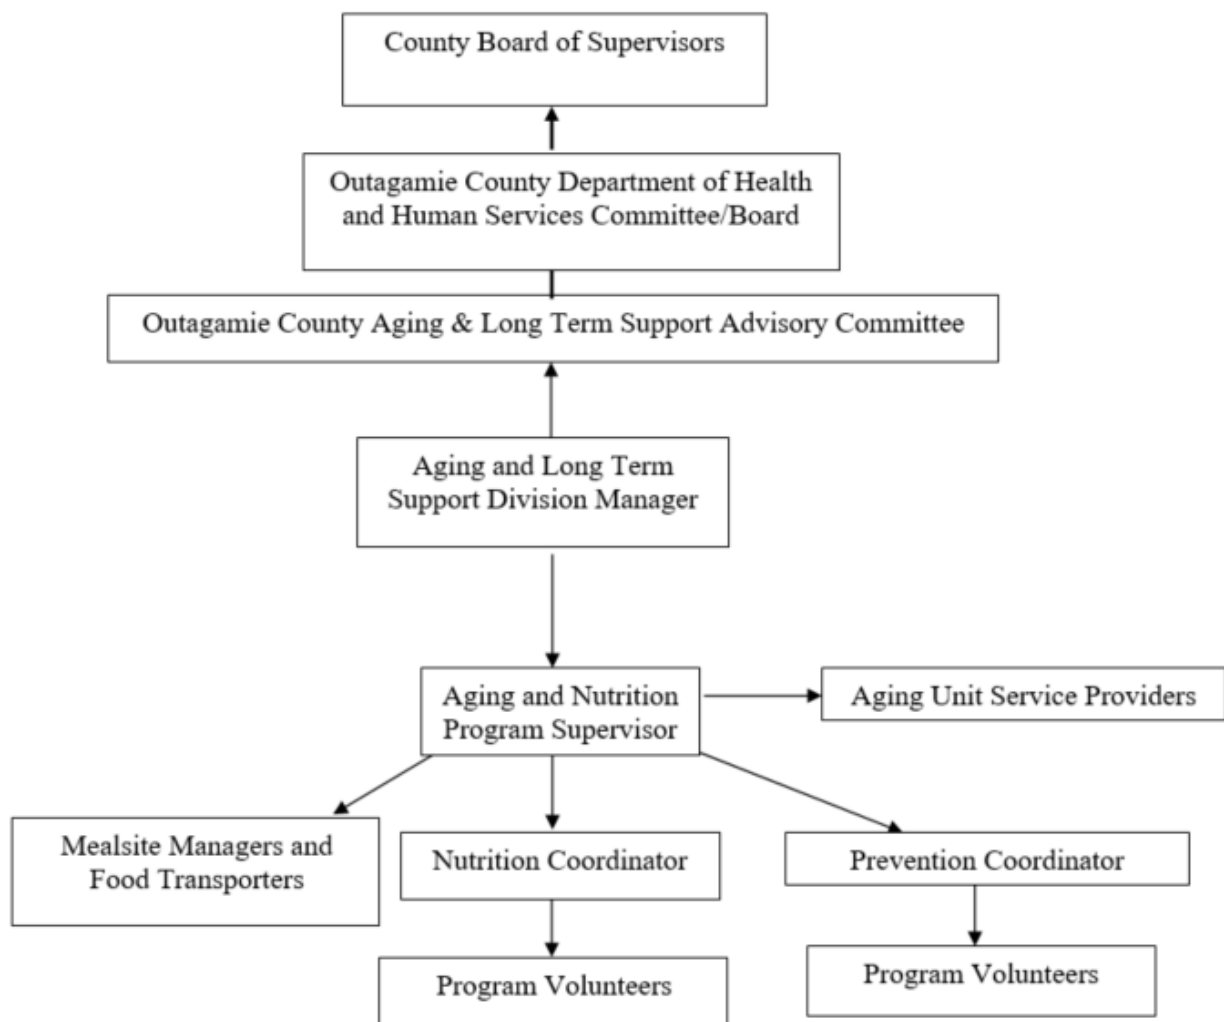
County Board of Supervisors

Outagamie County Department of Health and Human Services Committee/Board

Outagamie County Aging & Long Term Support Advisory Committee

Aging and Long Term Support Division Manager

Aging and Nutrition Program Supervisor

Aging Unit Service Providers

Mealsite Managers and Food Transporters

Nutrition Coordinator

Prevention Coordinator

Program Volunteers

Program Volunteers